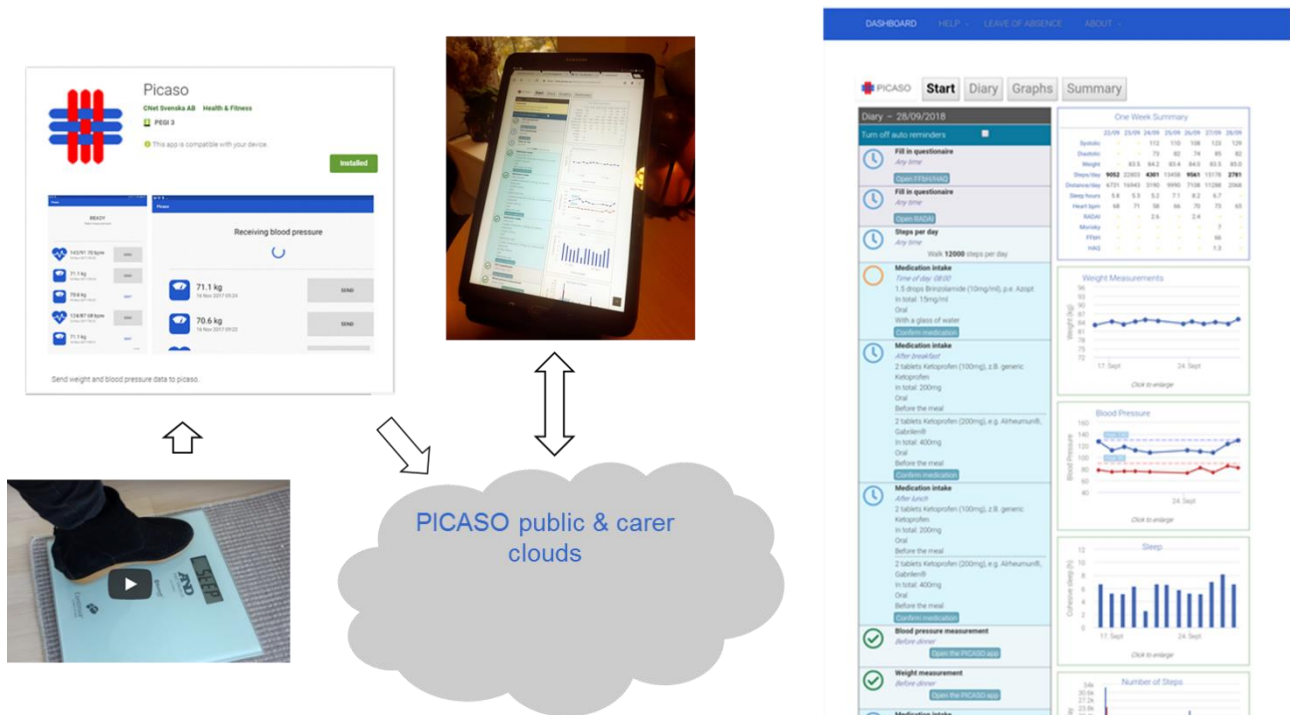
Picaso
CNet Svenska AB Health & Fitness
PEGI 3
This app is compatible with your device.
Installed

READY

Picaso
Receiving blood pressure
71.1 kg
16 Nov 2017 09:24
SEND
70.6 kg
16 Nov 2017 09:22
SEND

Send weight and blood pressure data to picaso.

SLEEP
A&D

PICASO public & carer clouds

DASHBOARD HELP LEAVE OF ABSENCE ABOUT

PICASO Start Diary Graphs Summary

Diary – 28/09/2018
Turn off auto reminders

Fill in questionaire
Any time
Open FFbH/HAQ

Fill in questionaire
Any time
Open RADAI

Steps per day
Any time
Walk 12000 steps per day

Medication intake
Time of day 08:00
1.5 drops Brinzolamide (10mg/ml), p.e. Azopt
In total: 15mg/ml
Oral
With a glass of water
Confirm medication

Medication intake
After breakfast
2 tablets Ketoprofen (100mg), z.B. generic Ketoprofen
In total: 200mg
Oral
Before the meal
2 tablets Ketoprofen (200mg), e.g. Alrheumun®, Gabrilen®
In total: 400mg
Oral
Before the meal
Confirm medication

Medication intake
After lunch
2 tablets Ketoprofen (100mg), z.B. generic Ketoprofen
In total: 200mg
Oral
Before the meal
2 tablets Ketoprofen (200mg), e.g. Alrheumun®, Gabrilen®
In total: 400mg
Oral
Before the meal
Confirm medication

Blood pressure measurement
Before dinner
Open the PICASO app

Weight measurement
Before dinner
Open the PICASO app

One Week Summary

Weight Measurements
Weight (kg)
17. Sept
24. Sept
Click to enlarge

Blood Pressure
Blood Pressure
24. Sept
Click to enlarge

Sleep
Cohesive sleep (h)
17. Sept
24. Sept
Click to enlarge

Number of Steps